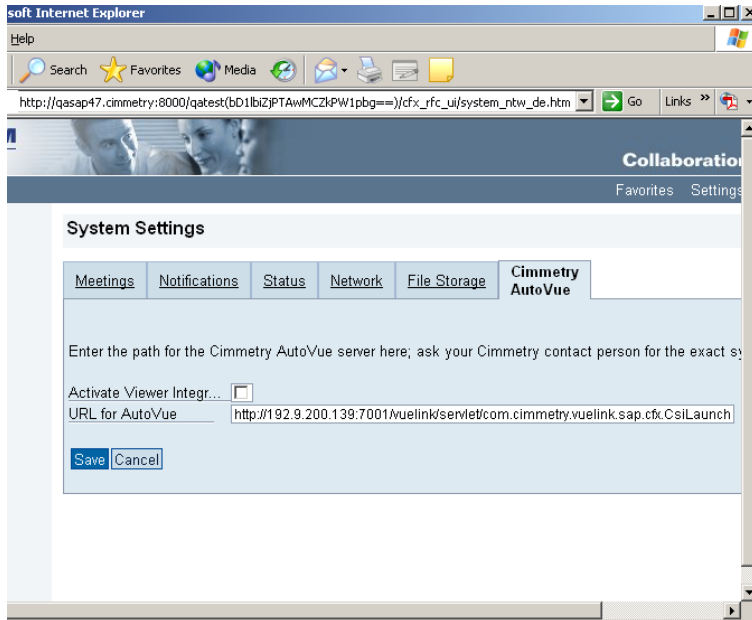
soft Internet Explorer

Help

Search Favorites Media

http://qasap47.cimmetry:8000/qatest(bD1lbiZjPTAwMCZkPW1pbg==)/cfx_rfc_ui/system_ntw_de.htm Go Links »

Collaboratio

Favorites Settings

System Settings

| Meetings | Notifications | Status | Network | File Storage | Cimmetry AutoVue |
|---|---|---|---|---|---|

Enter the path for the Cimmetry AutoVue server here; ask your Cimmetry contact person for the exact sy

Activate Viewer Integr...

URL for AutoVue http://192.9.200.139:7001/vuelink/servlet/com.cimmetry.vuelink.sap.cfx.CsiLaunch

Save Cancel